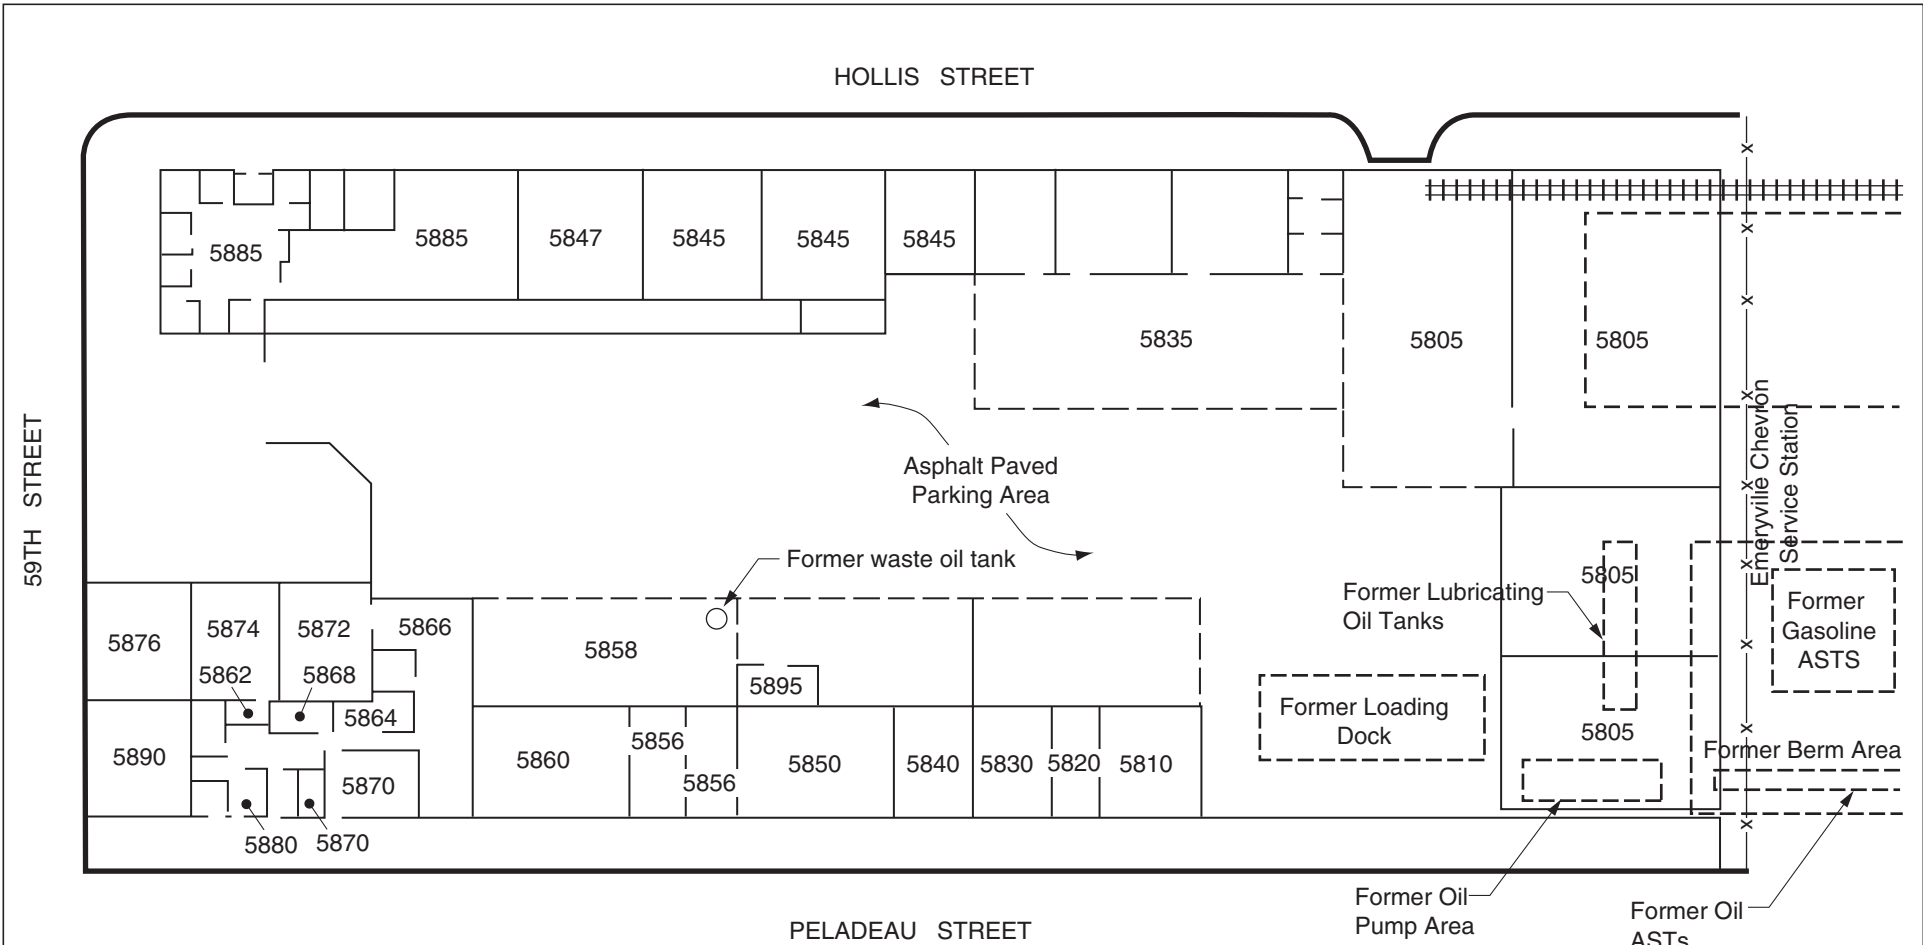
HOLLIS STREET

59TH STREET

5885
5885
5847
5845
5845
5845
5835
5805
5805

Emeryville Chevron Service Station

Asphalt Paved Parking Area

Former waste oil tank

Former Lubricating Oil Tanks

5805

Former Gasoline ASTS

5876
5874
5872
5866
5858
5862
5868
5895
5864
Former Loading Dock
5805
5890
5856
5860
5850
5840
5830
5820
5810
5856
5870
Former Berm Area
5880
5870

Former Oil Pump Area

Former Oil ASTs

PELADEAU STREET